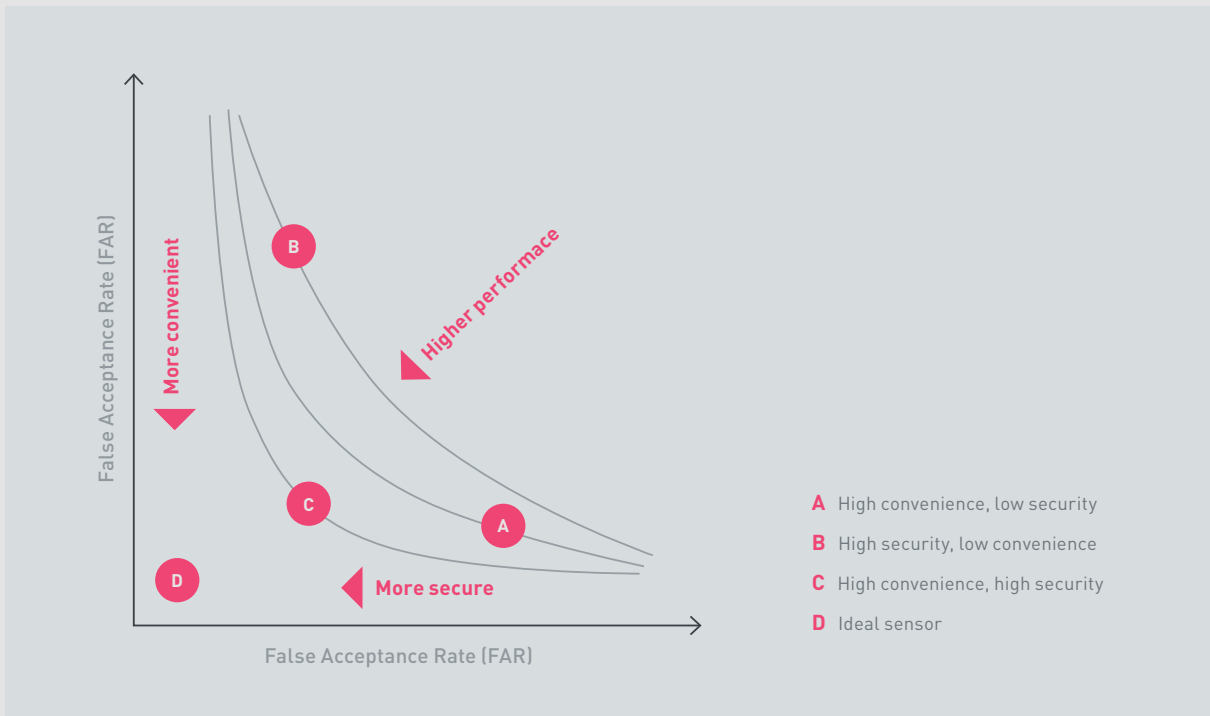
False Acceptance Rate (FAR)

More convenient

Higher performace

B

C

A

D

More secure

False Acceptance Rate (FAR)

A High convenience, low security
B High security, low convenience
C High convenience, high security
D Ideal sensor